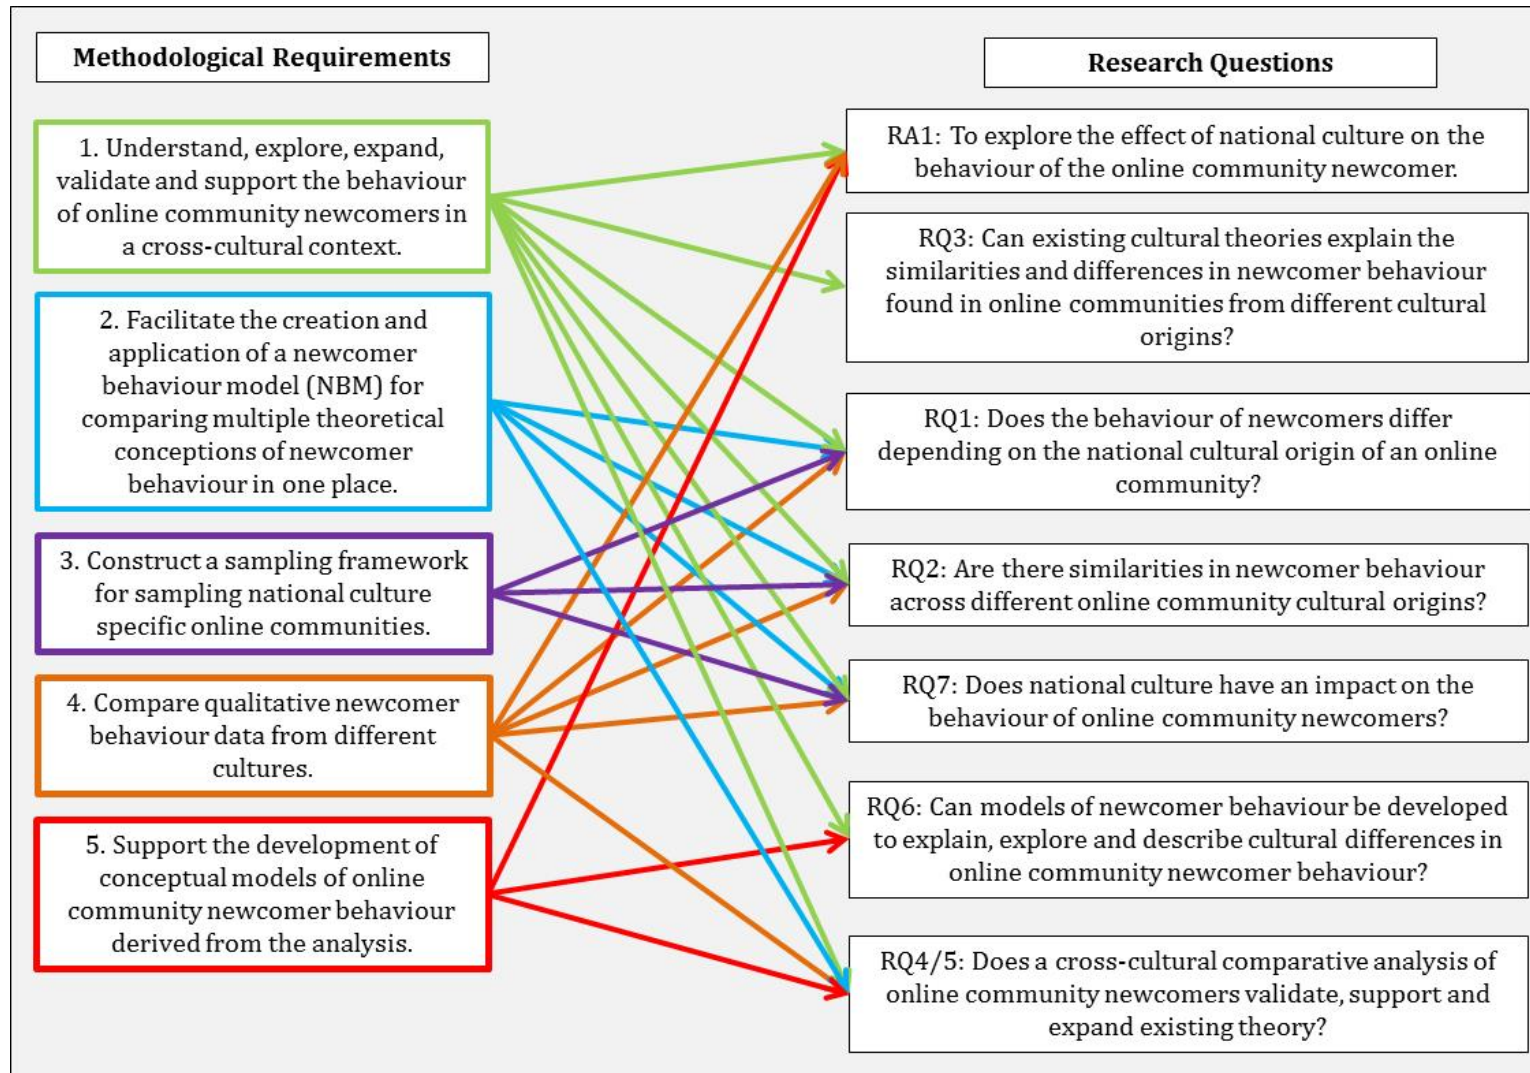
Methodological Requirements

1. Understand, explore, expand, validate and support the behaviour of online community newcomers in a cross-cultural context.

2. Facilitate the creation and application of a newcomer behaviour model (NBM) for comparing multiple theoretical conceptions of newcomer behaviour in one place.

3. Construct a sampling framework for sampling national culture specific online communities.

4. Compare qualitative newcomer behaviour data from different cultures.

5. Support the development of conceptual models of online community newcomer behaviour derived from the analysis.

Research Questions

RA1: To explore the effect of national culture on the behaviour of the online community newcomer.

RQ3: Can existing cultural theories explain the similarities and differences in newcomer behaviour found in online communities from different cultural origins?

RQ1: Does the behaviour of newcomers differ depending on the national cultural origin of an online community?

RQ2: Are there similarities in newcomer behaviour across different online community cultural origins?

RQ7: Does national culture have an impact on the behaviour of online community newcomers?

RQ6: Can models of newcomer behaviour be developed to explain, explore and describe cultural differences in online community newcomer behaviour?

RQ4/5: Does a cross-cultural comparative analysis of online community newcomers validate, support and expand existing theory?